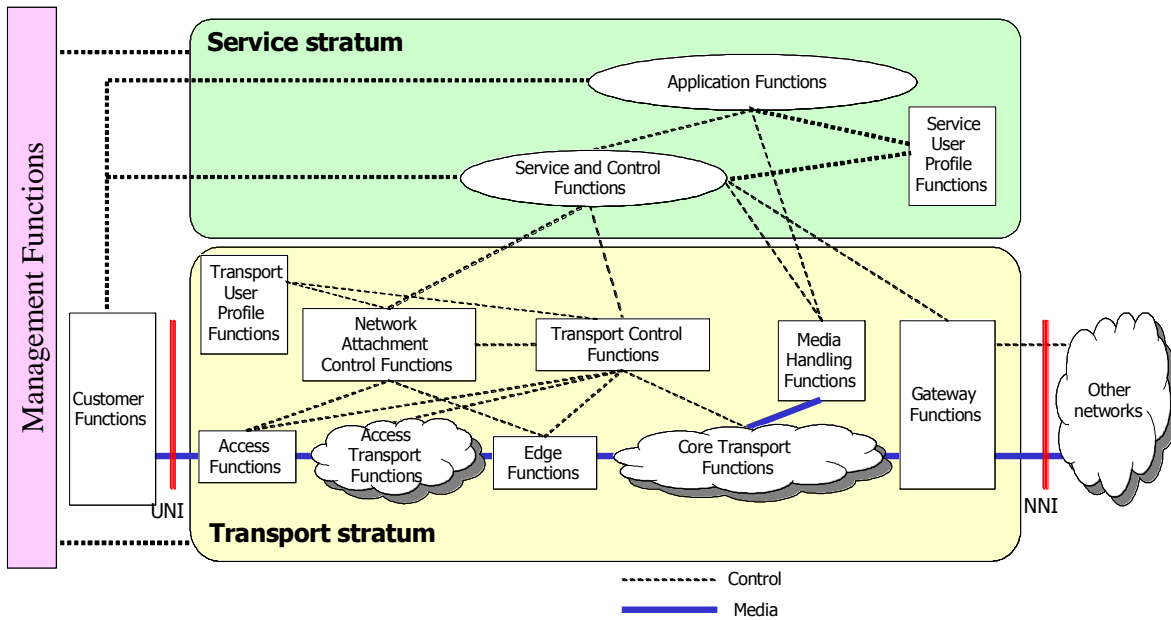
Management Functions

Service stratum

Application Functions

Service User Profile Functions

Service and Control Functions

Transport User Profile Functions

Network Attachment Control Functions

Transport Control Functions

Media Handling Functions

Customer Functions

Gateway Functions

Other networks

Access Functions

Access Transport Functions

Edge Functions

Core Transport Functions

UNI

NNI

Transport stratum

Control

Media